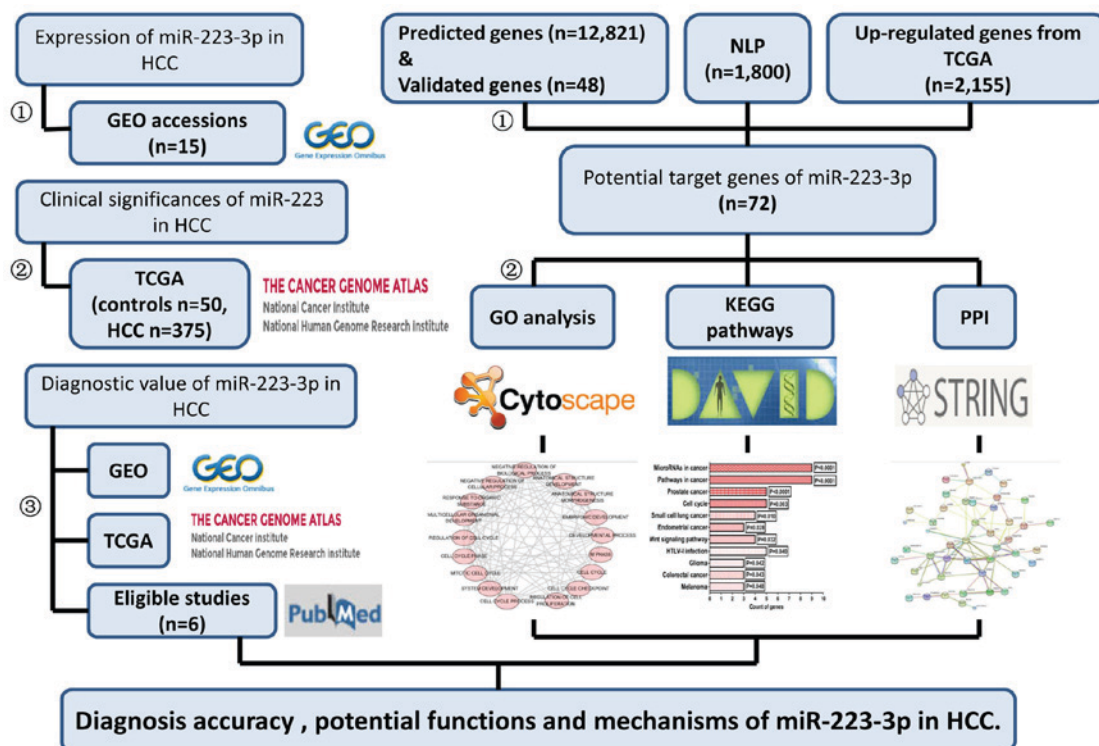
Expression of miR-223-3p in HCC

①

GEO accessions (n=15)

GEO Gene Expression Omnibus

Clinical significances of miR-223 in HCC

②

TCGA (controls n=50, HCC n=375)

THE CANCER GENOME ATLAS
National Cancer Institute
National Human Genome Research Institute

Diagnostic value of miR-223-3p in HCC

③

GEO

GEO Gene Expression Omnibus

TCGA

THE CANCER GENOME ATLAS
National Cancer Institute
National Human Genome Research Institute

Eligible studies (n=6)

PubMed

Predicted genes (n=12,821) & Validated genes (n=48)

NLP (n=1,800)

Up-regulated genes from TCGA (n=2,155)

①

Potential target genes of miR-223-3p (n=72)

②

GO analysis

KEGG pathways

PPI

Cytoscape

DAVID

STRING

MicroRNAs in cancer
Pathways in cancer
Prostate cancer
Cell cycle
Small cell lung cancer
Endometrial cancer
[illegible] signaling pathway
HTLV-I infection
Glioma
Colorectal cancer
Melanoma
Count of genes

Diagnosis accuracy , potential functions and mechanisms of miR-223-3p in HCC.